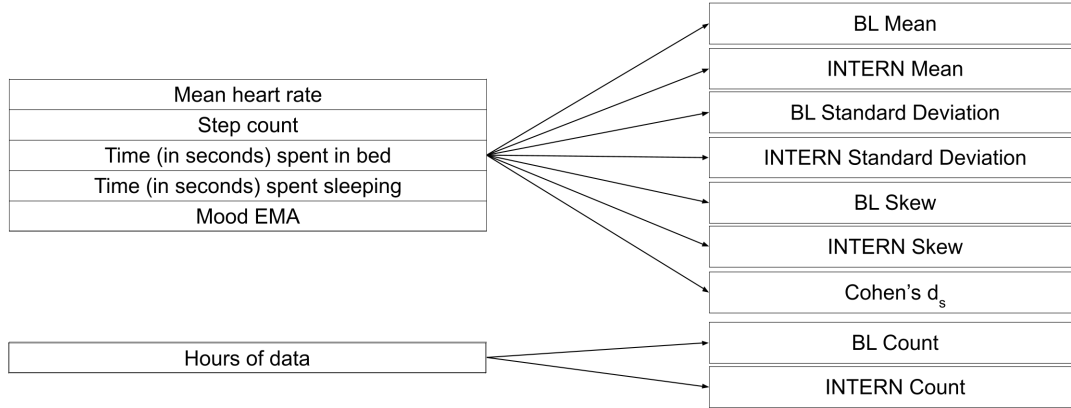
Mean heart rate
Step count
Time (in seconds) spent in bed
Time (in seconds) spent sleeping
Mood EMA

BL Mean
INTERN Mean
BL Standard Deviation
INTERN Standard Deviation
BL Skew
INTERN Skew
Cohen's $d_s$

Hours of data

BL Count
INTERN Count